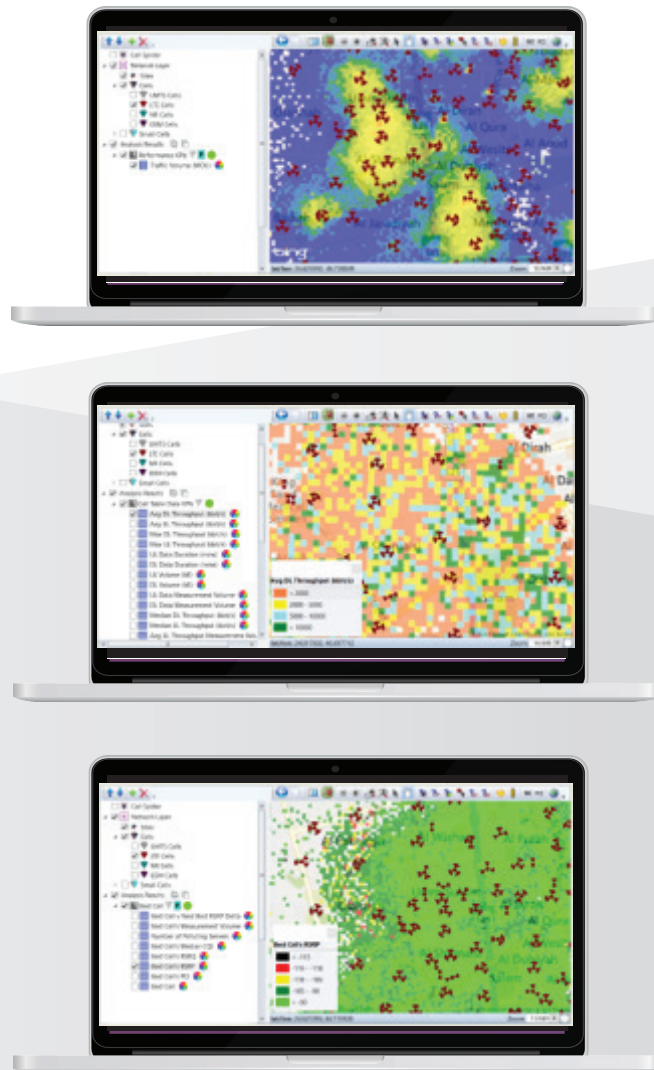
Cell Spider
Network Layer
Sites
Cells
UMTS Cells
LTE Cells
NR Cells
GSM Cells
Small Cells
Analysis Results
Performance KPIs
Traffic Volume (MOU)
bing

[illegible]
Cells
UMTS Cells
LTE Cells
NR Cells
GSM Cells
Small Cells
Analysis Results
Call Trace Data KPIs
Avg DL Throughput (kbit/s)
Avg UL Throughput (kbit/s)
Max DL Throughput (kbit/s)
Max UL Throughput (kbit/s)
UL Data Duration (mins)
DL Data Duration (mins)
UL Volume (MB)
DL Volume (MB)
UL Data Measurement Volume
DL Data Measurement Volume
Median DL Throughput (kbit/s)
Median UL Throughput (kbit/s)
Avg UL Throughput Measurement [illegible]
Avg DL Throughput (kbit/s)
< 2000
2000 - 3000
3000 - 10000
> 10000

Cell Spider
Network Layer
Sites
Cells
UMTS Cells
LTE Cells
NR Cells
GSM Cells
Small Cells
Analysis Results
Best Cell
Best Cell's Next Best RSRP Delta
Best Cell's Measurement Volume
Number of Polluting Servers
Best Cell's Median CQI
Best Cell's RSRQ
Best Cell's RSRP
Best Cell's PCI
Best Cell
Best Cell's RSRP
< -115
-115 - -110
-110 - -100
-100 - -90
> -90